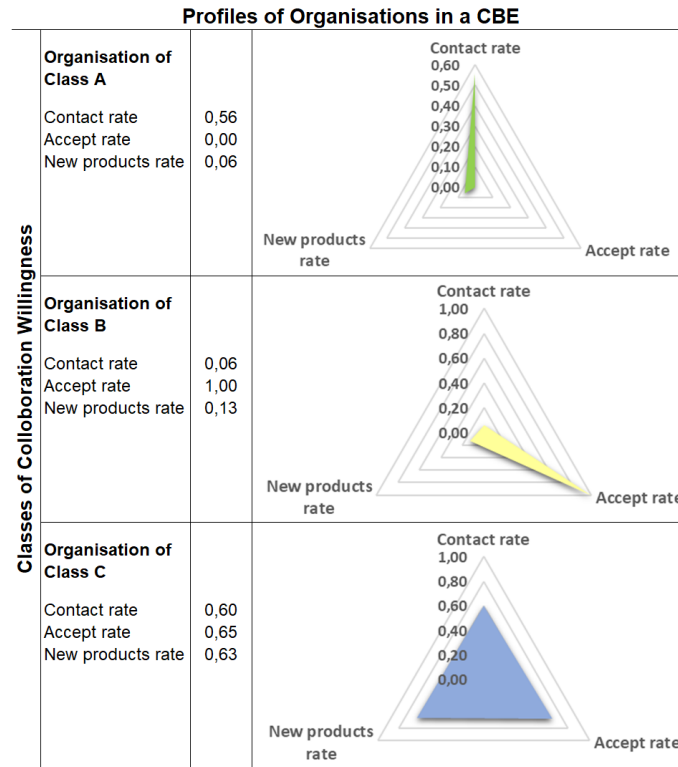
Profiles of Organisations in a CBE

Classes of Colloboration Willingness

**Organisation of Class A**

| | |
|---|---|
| Contact rate | 0,56 |
| Accept rate | 0,00 |
| New products rate | 0,06 |

Contact rate
0,60
0,50
0,40
0,30
0,20
0,10
0,00
New products rate
Accept rate

**Organisation of Class B**

| | |
|---|---|
| Contact rate | 0,06 |
| Accept rate | 1,00 |
| New products rate | 0,13 |

Contact rate
1,00
0,80
0,60
0,40
0,20
0,00
New products rate
Accept rate

**Organisation of Class C**

| | |
|---|---|
| Contact rate | 0,60 |
| Accept rate | 0,65 |
| New products rate | 0,63 |

Contact rate
1,00
0,80
0,60
0,40
0,20
0,00
New products rate
Accept rate